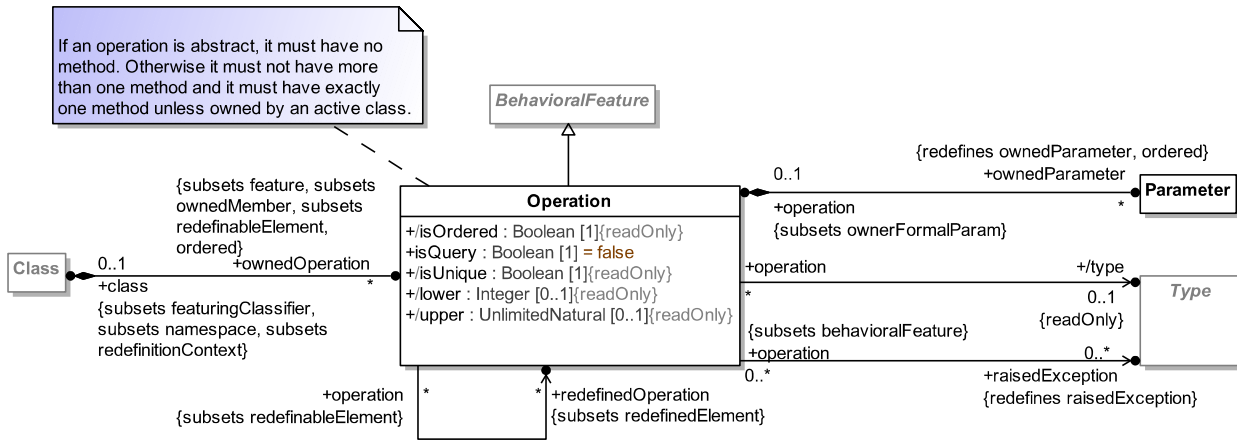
If an operation is abstract, it must have no method. Otherwise it must not have more than one method and it must have exactly one method unless owned by an active class.

BehavioralFeature

{redefines ownedParameter, ordered}
+ownedParameter

0..1

Parameter

*

+operation
{subsets ownerFormalParam}

{subsets feature, subsets ownedMember, subsets redefinableElement, ordered}

Operation

+/isOrdered : Boolean [1]{readOnly}
+isQuery : Boolean [1] = false
+/isUnique : Boolean [1]{readOnly}
+/lower : Integer [0..1]{readOnly}
+/upper : UnlimitedNatural [0..1]{readOnly}

Class

0..1
+class
{subsets featuringClassifier, subsets namespace, subsets redefinitionContext}

+ownedOperation
*

+operation
*

+/type
0..1
{readOnly}

Type

{subsets behavioralFeature}
+operation
0..*

0..*
+raisedException
{redefines raisedException}

+operation
{subsets redefinableElement}
*

*
+redefinedOperation
{subsets redefinedElement}